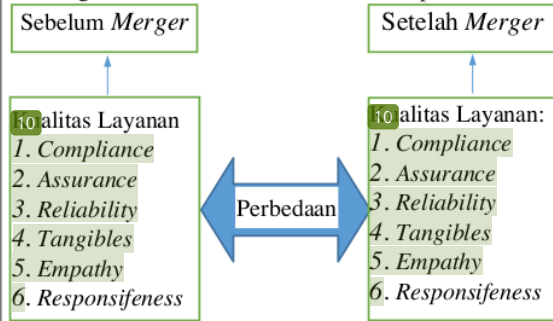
Sebelum *Merger*

10 alitas Layanan
1. Compliance
2. Assurance
3. Reliability
4. Tangibles
5. Empathy
6. Responsifeness

Perbedaan

Setelah *Merger*

10 alitas Layanan:
1. Compliance
2. Assurance
3. Reliability
4. Tangibles
5. Empathy
6. Responsifeness